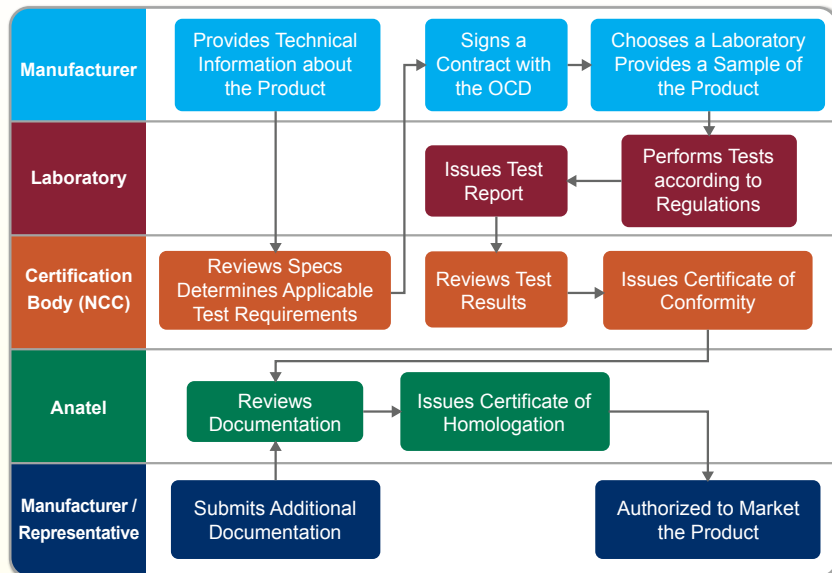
Manufacturer

Provides Technical Information about the Product

Signs a Contract with the OCD

Chooses a Laboratory Provides a Sample of the Product

Laboratory

Issues Test Report

Performs Tests according to Regulations

Certification Body (NCC)

Reviews Specs Determines Applicable Test Requirements

Reviews Test Results

Issues Certificate of Conformity

Anatel

Reviews Documentation

Issues Certificate of Homologation

Manufacturer / Representative

Submits Additional Documentation

Authorized to Market the Product